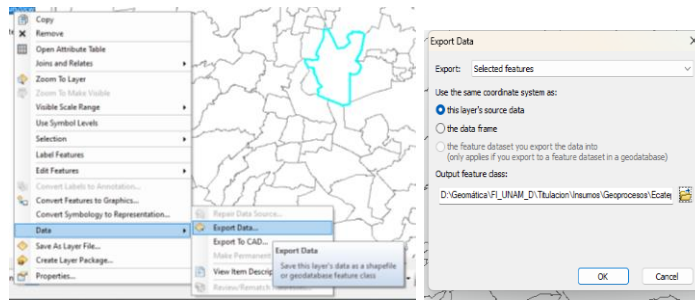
Copy
Remove
Open Attribute Table
Joins and Relates
Zoom To Layer
Zoom To Make Visible
Visible Scale Range
Use Symbol Levels
Selection
Label Features
Edit Features
Convert Labels to Annotation...
Convert Features to Graphics...
Convert Symbology to Representation...
Data
Save As Layer File...
Create Layer Package...
Properties...

Repair Data Source...
Export Data...
Export To CAD...
Make Permanent
View Item Descrip
Review/Rematch

Export Data
Save this layer's data as a shapefile or geodatabase feature class

Export Data
Export: Selected features
Use the same coordinate system as:
this layer's source data
the data frame
the feature dataset you export the data into (only applies if you export to a feature dataset in a geodatabase)
Output feature class:
D:\Geomática\FI_UNAM_D\Titulacion\Insumos\Geoprocesos\Ecatej
OK
Cancel